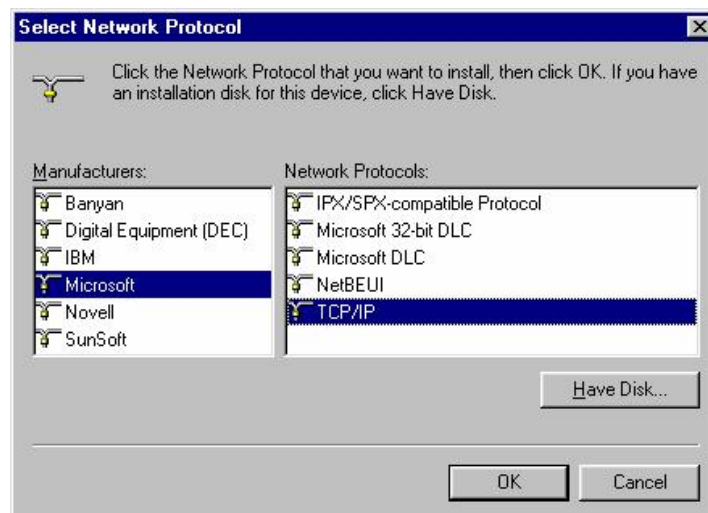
Select Network Protocol

Click the Network Protocol that you want to install, then click OK. If you have an installation disk for this device, click Have Disk.

Manufacturers:
Banyan
Digital Equipment (DEC)
IBM
Microsoft
Novell
SunSoft

Network Protocols:
IPX/SPX-compatible Protocol
Microsoft 32-bit DLC
Microsoft DLC
NetBEUI
TCP/IP

Have Disk...

OK
Cancel